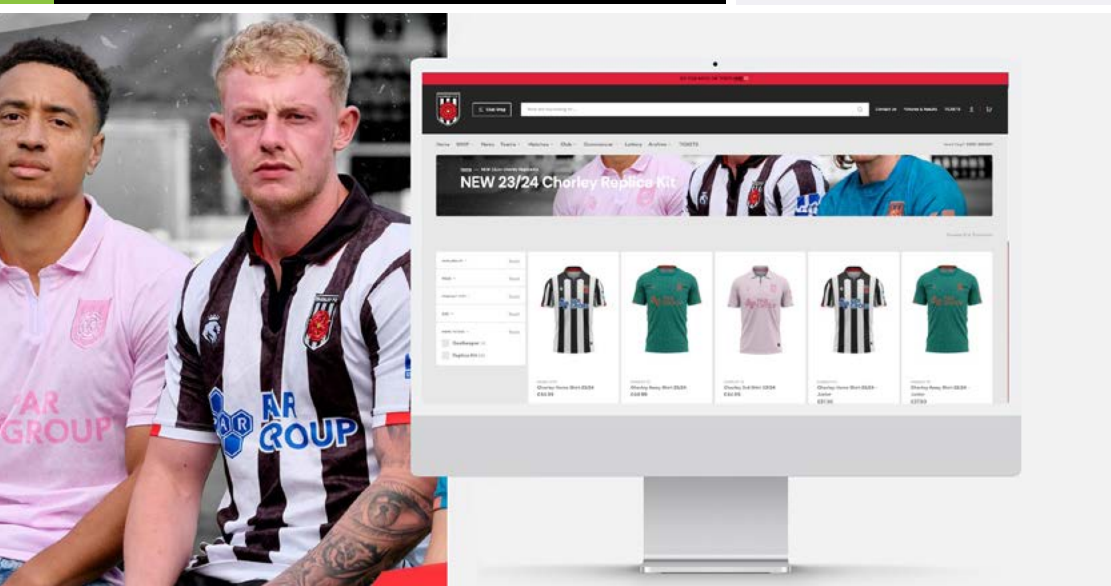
AR GROUP

AR GROUP

Visit Shop

Contact Us

Fixtures & Results

TICKETS

Home SHOP News Teams Matches Club Commercial Lottery Archive TICKETS

NEW 23/24 Chorley Replica Kit

Goalkeeper

Replica Kit

Chorley Home Shirt 23/24

Chorley Away Shirt 23/24

Chorley 3rd Shirt 23/24

Chorley Home Shirt 23/24 - Junior

Chorley Away Shirt 23/24 - Junior